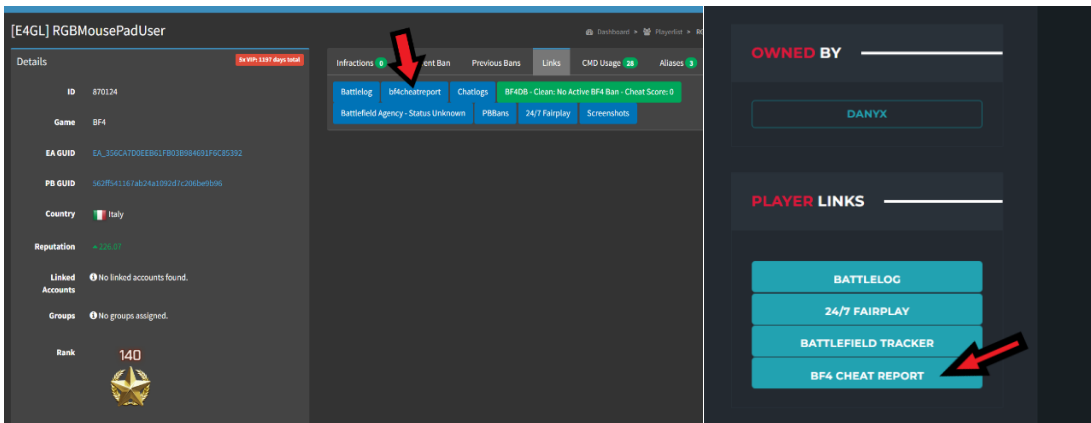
[E4GL] RGBMousePadUser

Dashboard ▸ Playerlist ▸ R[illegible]

Details

8x VIP: 1197 days total

ID 870124

Game BF4

EA GUID EA_356CA7D0EEB61FB03B984691F6C85392

PB GUID 562ff541167ab24a1092d7c206be9b96

Country Italy

Reputation ▲226.07

Linked Accounts No linked accounts found.

Groups No groups assigned.

Rank 140

Infractions 0 | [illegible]ent Ban | Previous Bans | Links | CMD Usage 28 | Aliases 3

Battlelog | bf4cheatreport | Chatlogs | BF4DB - Clean: No Active BF4 Ban - Cheat Score: 0

Battlefield Agency - Status Unknown | PBBans | 24/7 Fairplay | Screenshots

OWNED BY

DANYX

PLAYER LINKS

BATTLELOG

24/7 FAIRPLAY

BATTLEFIELD TRACKER

BF4 CHEAT REPORT